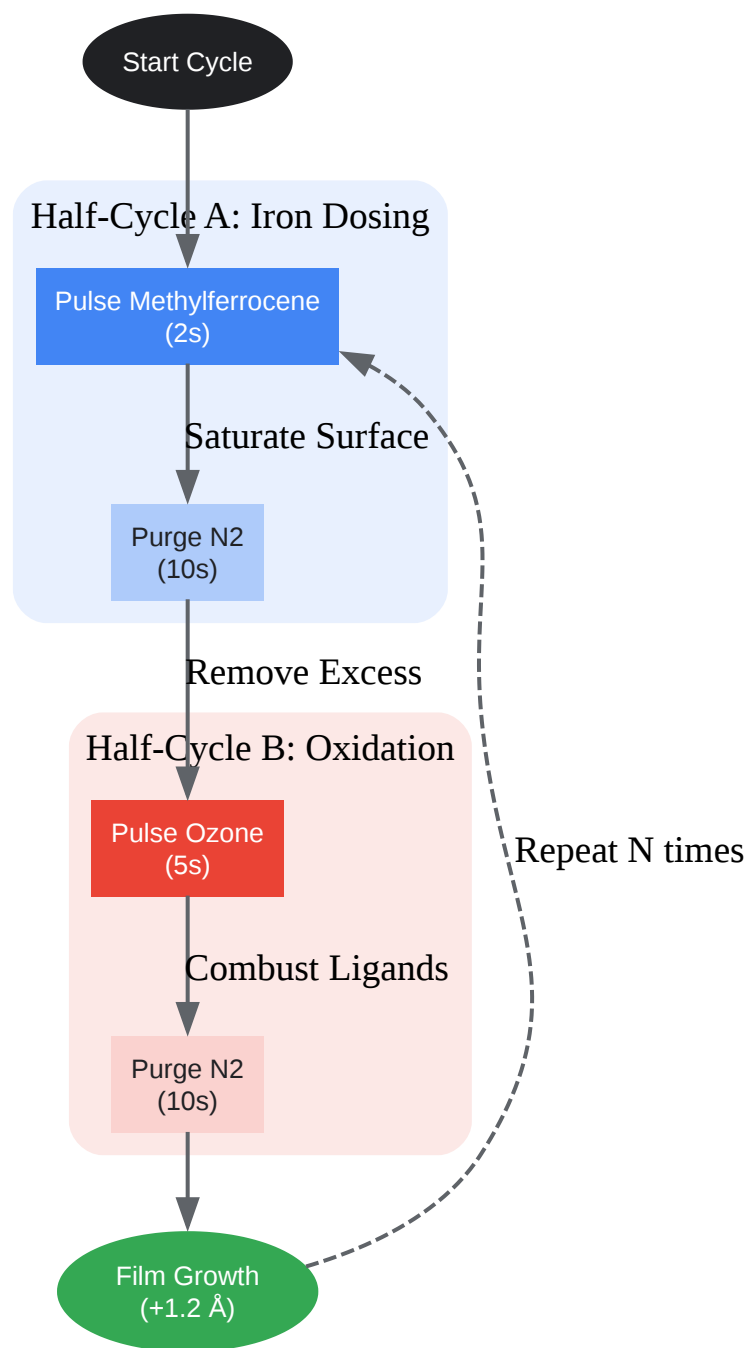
Start Cycle

Half-Cycle A: Iron Dosing

Pulse Methylferrocene
(2s)

Saturate Surface

Purge N2
(10s)

Remove Excess

Half-Cycle B: Oxidation

Pulse Ozone
(5s)

Repeat N times

Combust Ligands

Purge N2
(10s)

Film Growth
(+1.2 Å)